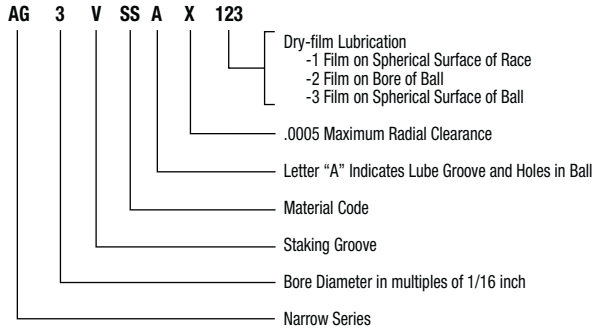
AG 3 V SS A X 123

Dry-film Lubrication
-1 Film on Spherical Surface of Race
-2 Film on Bore of Ball
-3 Film on Spherical Surface of Ball

.0005 Maximum Radial Clearance

Letter “A” Indicates Lube Groove and Holes in Ball

Material Code

Staking Groove

Bore Diameter in multiples of 1/16 inch

Narrow Series